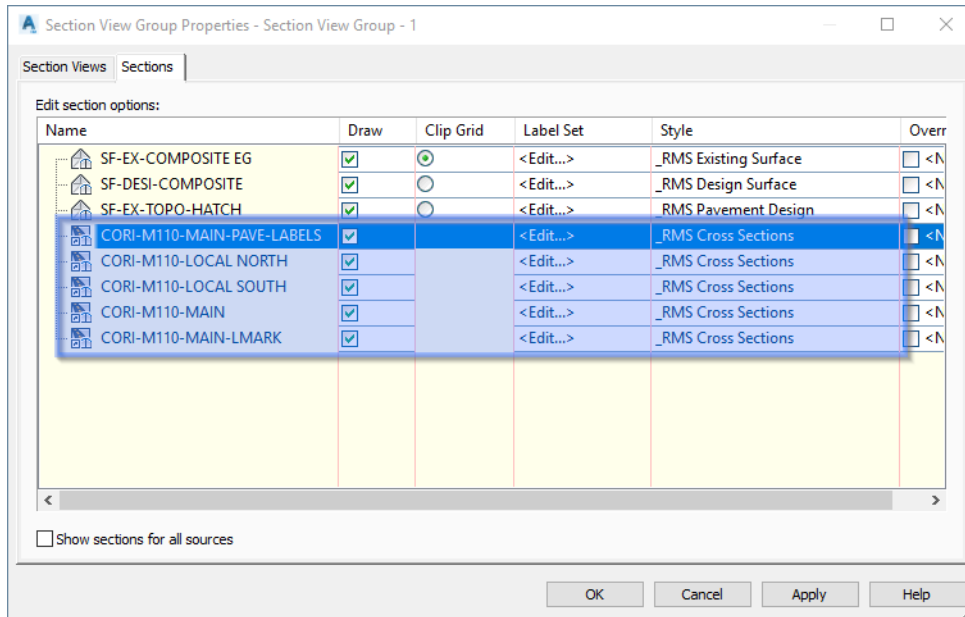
Section View Group Properties - Section View Group - 1

Section Views | Sections

Edit section options:

| Name | Draw | Clip Grid | Label Set | Style | Overr |
|---|---|---|---|---|---|
| SF-EX-COMPOSITE EG | ☑ | ⦿ | <Edit...> | _RMS Existing Surface | ☐ <N |
| SF-DESI-COMPOSITE | ☑ | ○ | <Edit...> | _RMS Design Surface | ☐ <N |
| SF-EX-TOPO-HATCH | ☑ | ○ | <Edit...> | _RMS Pavement Design | ☐ <N |
| CORI-M110-MAIN-PAVE-LABELS | ☑ | | <Edit...> | _RMS Cross Sections | ☐ <N |
| CORI-M110-LOCAL NORTH | ☑ | | <Edit...> | _RMS Cross Sections | ☐ <N |
| CORI-M110-LOCAL SOUTH | ☑ | | <Edit...> | _RMS Cross Sections | ☐ <N |
| CORI-M110-MAIN | ☑ | | <Edit...> | _RMS Cross Sections | ☐ <N |
| CORI-M110-MAIN-LMARK | ☑ | | <Edit...> | _RMS Cross Sections | ☐ <N |

Show sections for all sources

OK Cancel Apply Help